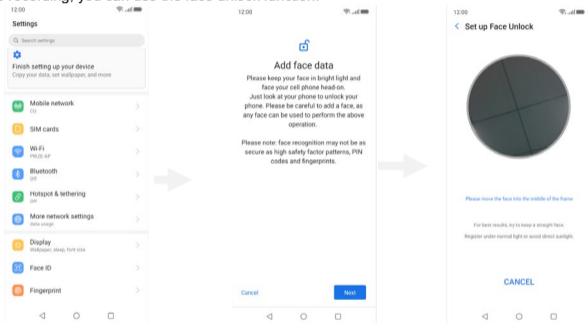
12:00

Settings

Search settings

Finish setting up your device
Copy your data, set wallpaper, and more

Mobile network

SIM cards

Wi-Fi

Bluetooth

Hotspot & tethering

More network settings
data usage

Display
Wallpaper, sleep, font size

Face ID

Fingerprint

12:00

Add face data

Please keep your face in bright light and face your cell phone head-on. Just look at your phone to unlock your phone. Please be careful to add a face, as any face can be used to perform the above operation.

Please note: face recognition may not be as secure as high safety factor patterns, PIN codes and fingerprints.

Cancel

Next

12:00

Set up Face Unlock

Please move the face into the middle of the frame

For best results, try to keep a straight face.

Register under normal light or avoid direct sunlight.

CANCEL